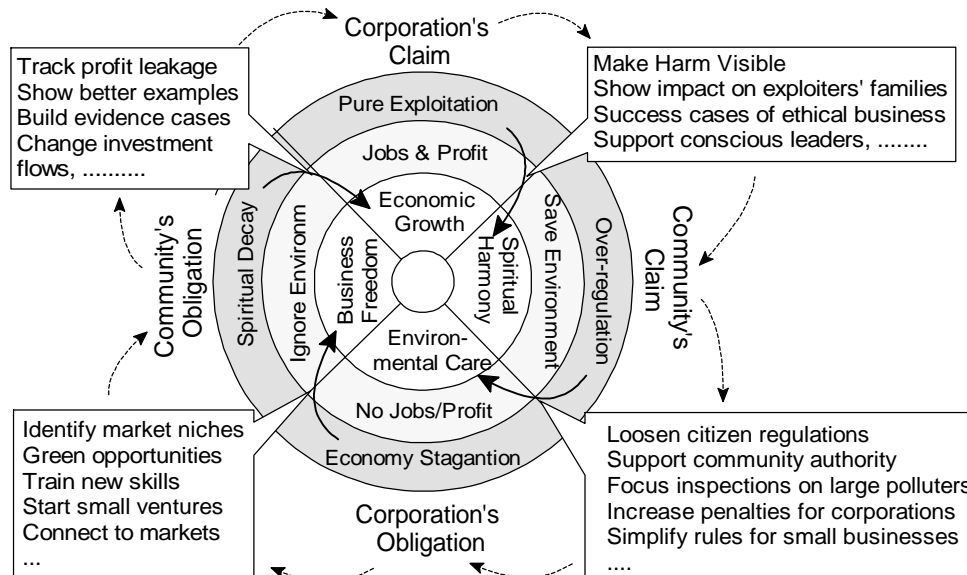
Corporation's Claim

Track profit leakage
Show better examples
Build evidence cases
Change investment flows, ..........

Make Harm Visible
Show impact on exploiters' families
Success cases of ethical business
Support conscious leaders, ........

Pure Exploitation
Jobs & Profit
Economic Growth
Spiritual Decay
Ignore Environm
Business Freedom
Spiritual Harmony
Save Environment
Over-regulation
Environ-mental Care
No Jobs/Profit
Economy Stagantion

Community's Obligation

Community's Claim

Identify market niches
Green opportunities
Train new skills
Start small ventures
Connect to markets
...

Loosen citizen regulations
Support community authority
Focus inspections on large polluters
Increase penalties for corporations
Simplify rules for small businesses
....

Corporation's Obligation